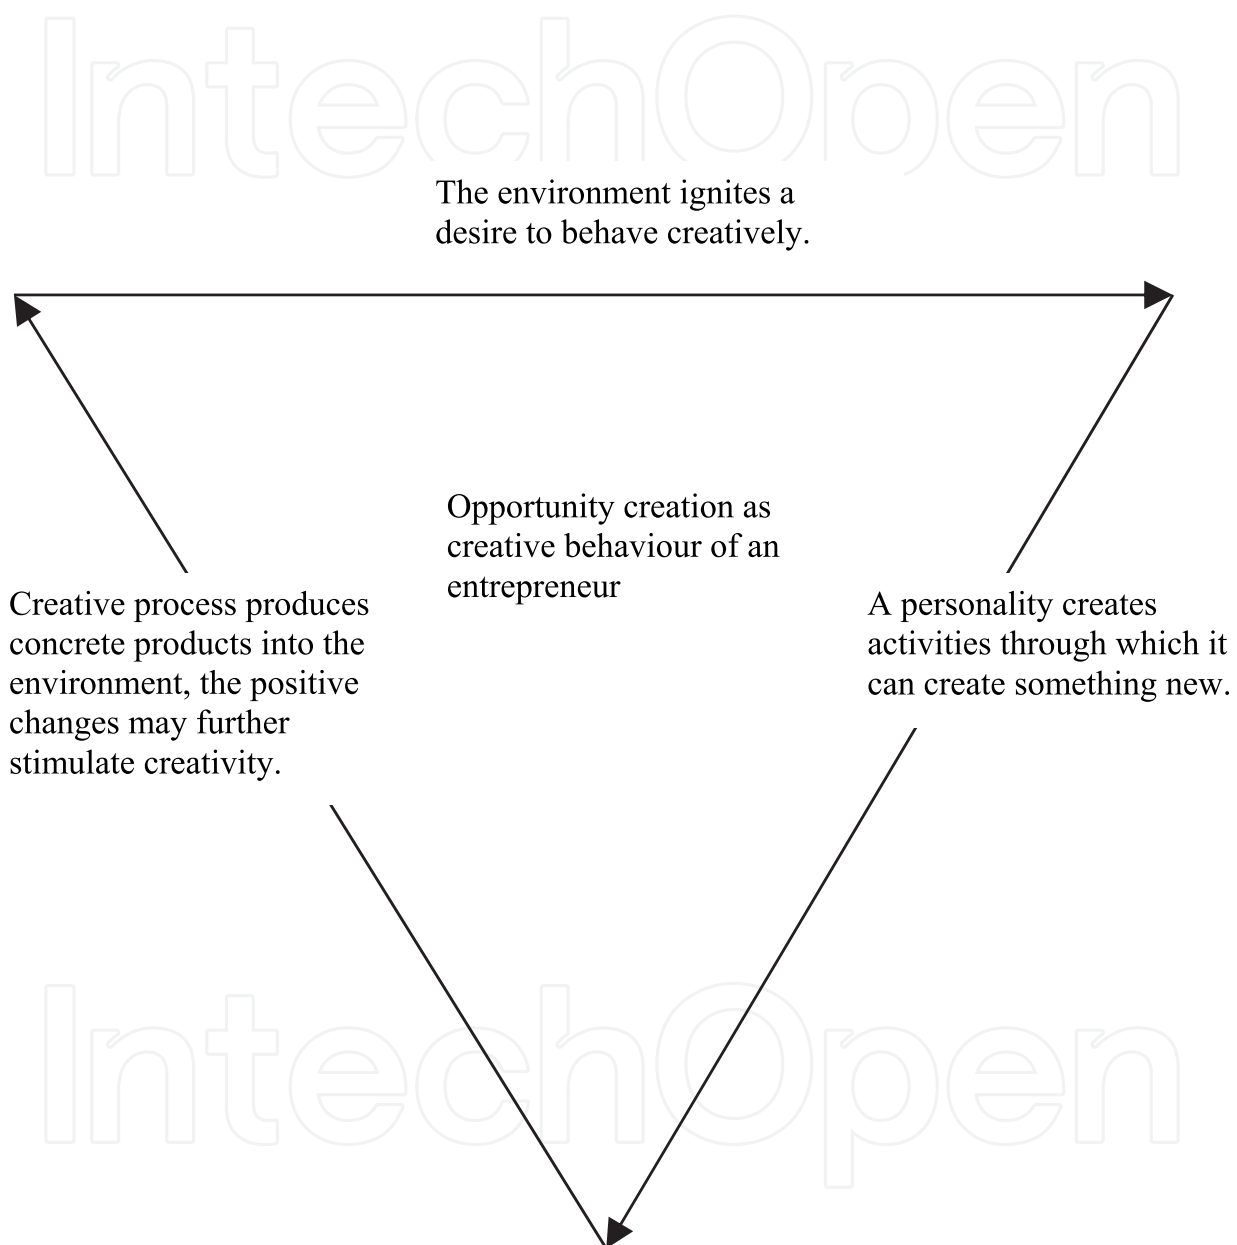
IntechOpen

The environment ignites a desire to behave creatively.

Opportunity creation as creative behaviour of an entrepreneur

Creative process produces concrete products into the environment, the positive changes may further stimulate creativity.

A personality creates activities through which it can create something new.

IntechOpen